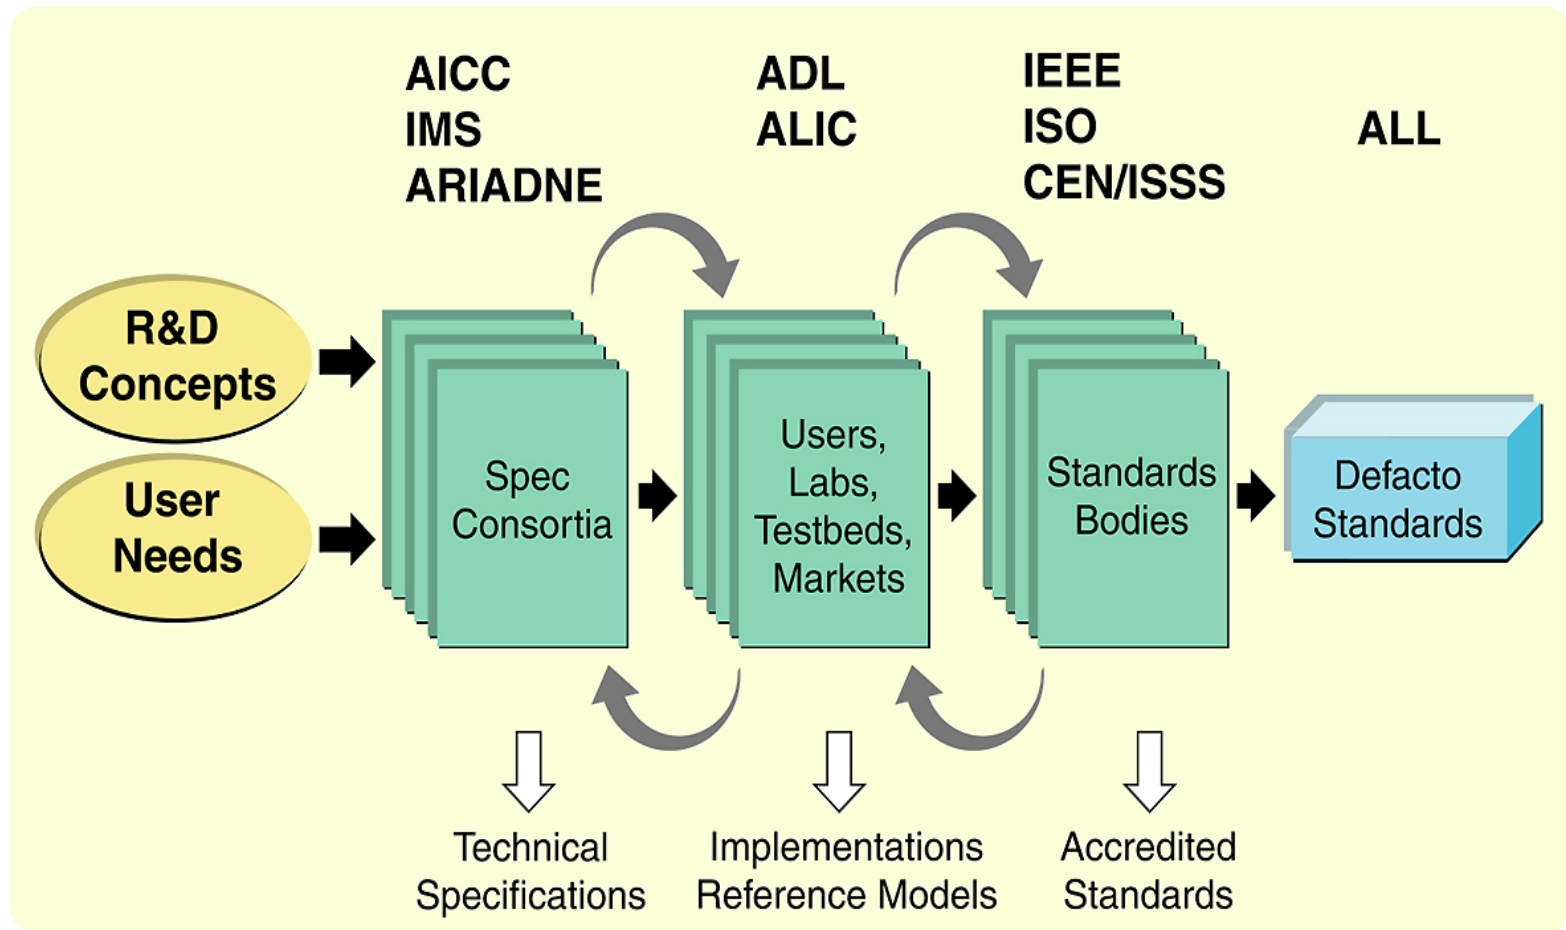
AICC
IMS
ARIADNE

ADL
ALIC

IEEE
ISO
CEN/ISSS

ALL

R&D Concepts

User Needs

Spec Consortia

Users, Labs, Testbeds, Markets

Standards Bodies

Defacto Standards

Technical Specifications

Implementations Reference Models

Accredited Standards